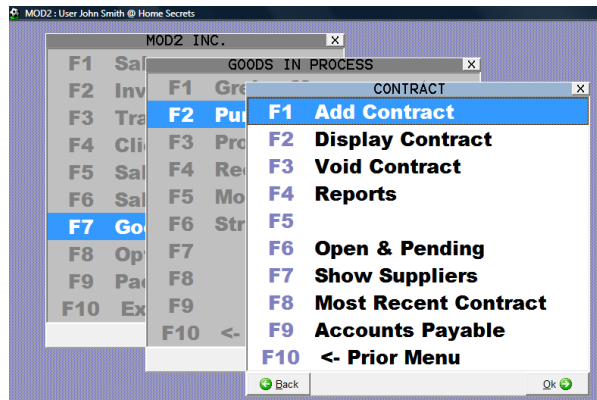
MOD2 : User John Smith @ Home Secrets

MOD2 INC. X
F1 Sal
F2 Inv
F3 Tra
F4 Cli
F5 Sal
F6 Sal
F7 Goo
F8 Opt
F9 Pac
F10 Ex

GOODS IN PROCESS X
F1 Gre
F2 Pur
F3 Pro
F4 Re
F5 Mo
F6 Str
F7
F8
F9
F10 <-

CONTRACT X
F1 Add Contract
F2 Display Contract
F3 Void Contract
F4 Reports
F5
F6 Open & Pending
F7 Show Suppliers
F8 Most Recent Contract
F9 Accounts Payable
F10 <- Prior Menu

Back
Ok